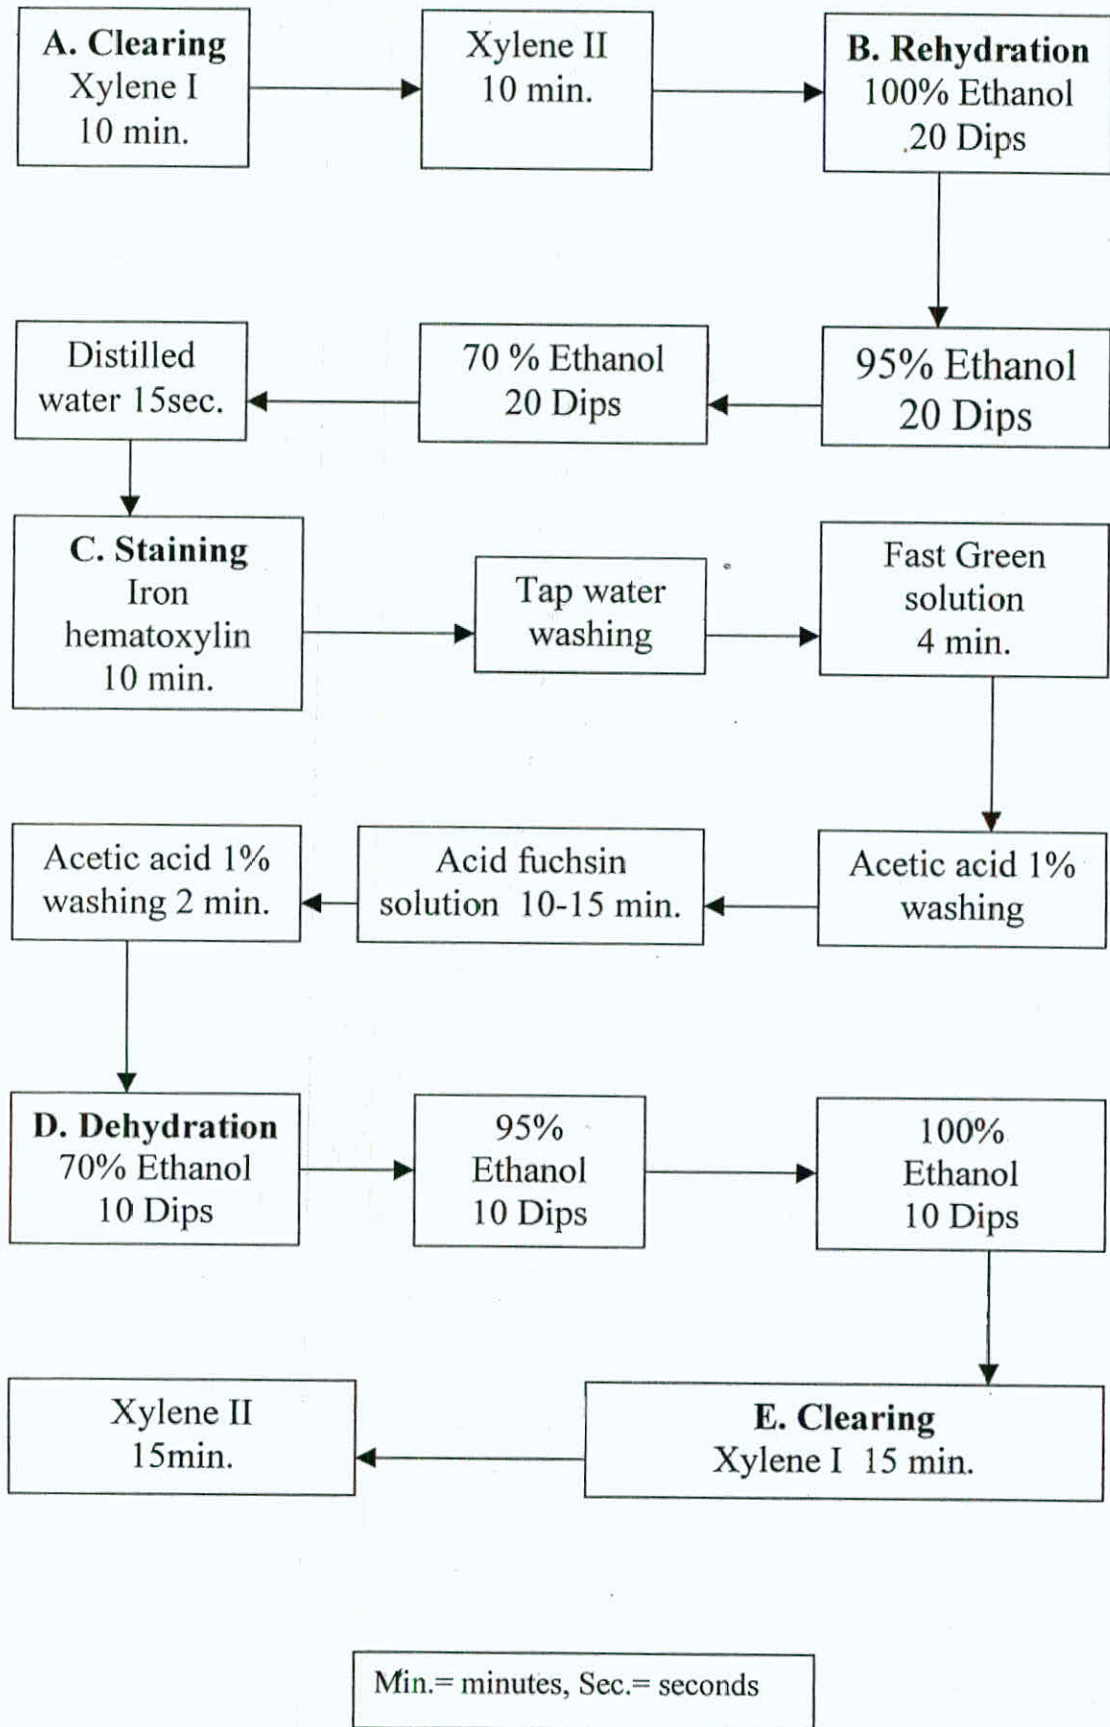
A. Clearing
Xylene I
10 min.

Xylene II
10 min.

B. Rehydration
100% Ethanol
20 Dips

95% Ethanol
20 Dips

70 % Ethanol
20 Dips

Distilled water 15sec.

C. Staining
Iron hematoxylin
10 min.

Tap water washing

Fast Green solution
4 min.

Acetic acid 1% washing

Acid fuchsin solution 10-15 min.

Acetic acid 1% washing 2 min.

D. Dehydration
70% Ethanol
10 Dips

95%
Ethanol
10 Dips

100%
Ethanol
10 Dips

E. Clearing
Xylene I 15 min.

Xylene II
15min.

Min.= minutes, Sec.= seconds